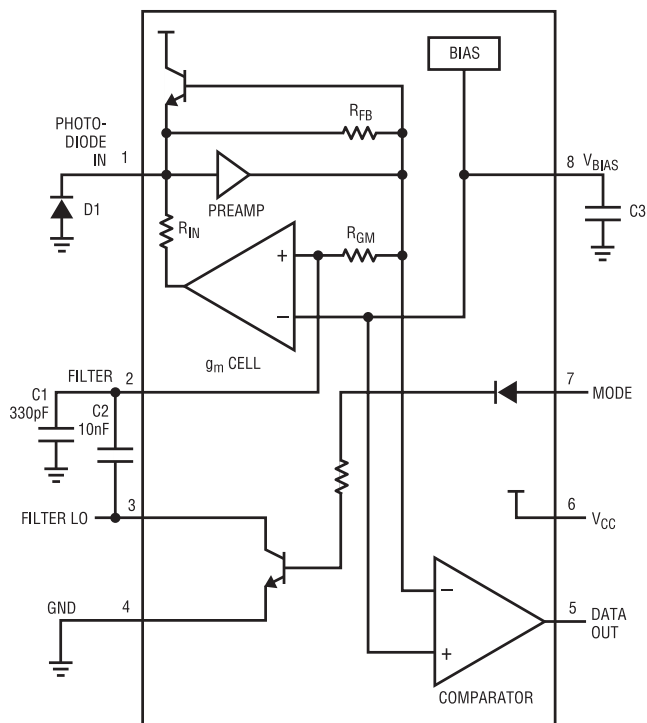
BIAS

$R_{FB}$

PHOTO-DIODE IN

1

PREAMP

8 $V_{BIAS}$

D1

C3

$R_{IN}$

$R_{GM}$

+

−

$g_m$ CELL

FILTER

2

7

MODE

C1 330pF

C2 10nF

6

$V_{CC}$

FILTER LO

3

GND

4

−

+

5

DATA OUT

COMPARATOR